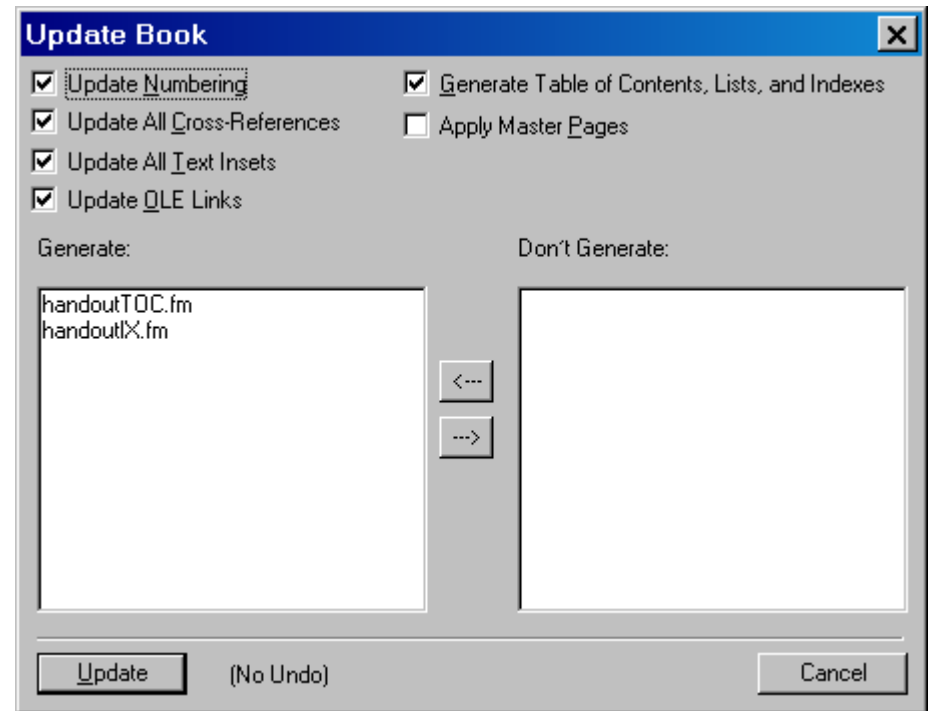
Update Book

Update Numbering

Update All Cross-References

Update All Text Insets

Update OLE Links

Generate Table of Contents, Lists, and Indexes

Apply Master Pages

Generate:

handoutTOC.fm
handoutIX.fm

<---

--->

Don't Generate:

Update

(No Undo)

Cancel